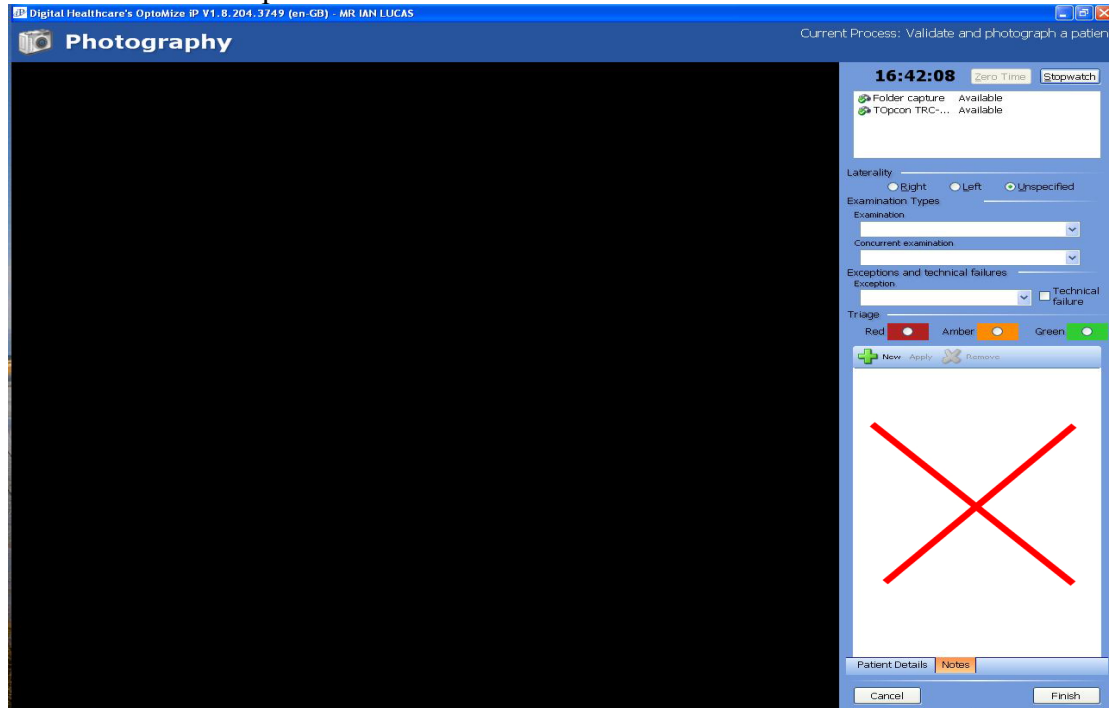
Digital Healthcare's OptoMize iP V1.8.204.3749 (en-GB) - MR IAN LUCAS

Photography

Current Process: Validate and photograph a patien

16:42:08 Zero Time Stopwatch

Folder capture Available
TOpcon TRC-... Available

Laterality
Right Left Unspecified

Examination Types
Examination

Concurrent examination

Exceptions and technical failures
Exception
Technical failure

Triage
Red Amber Green

New Apply Remove

Patient Details Notes

Cancel Finish